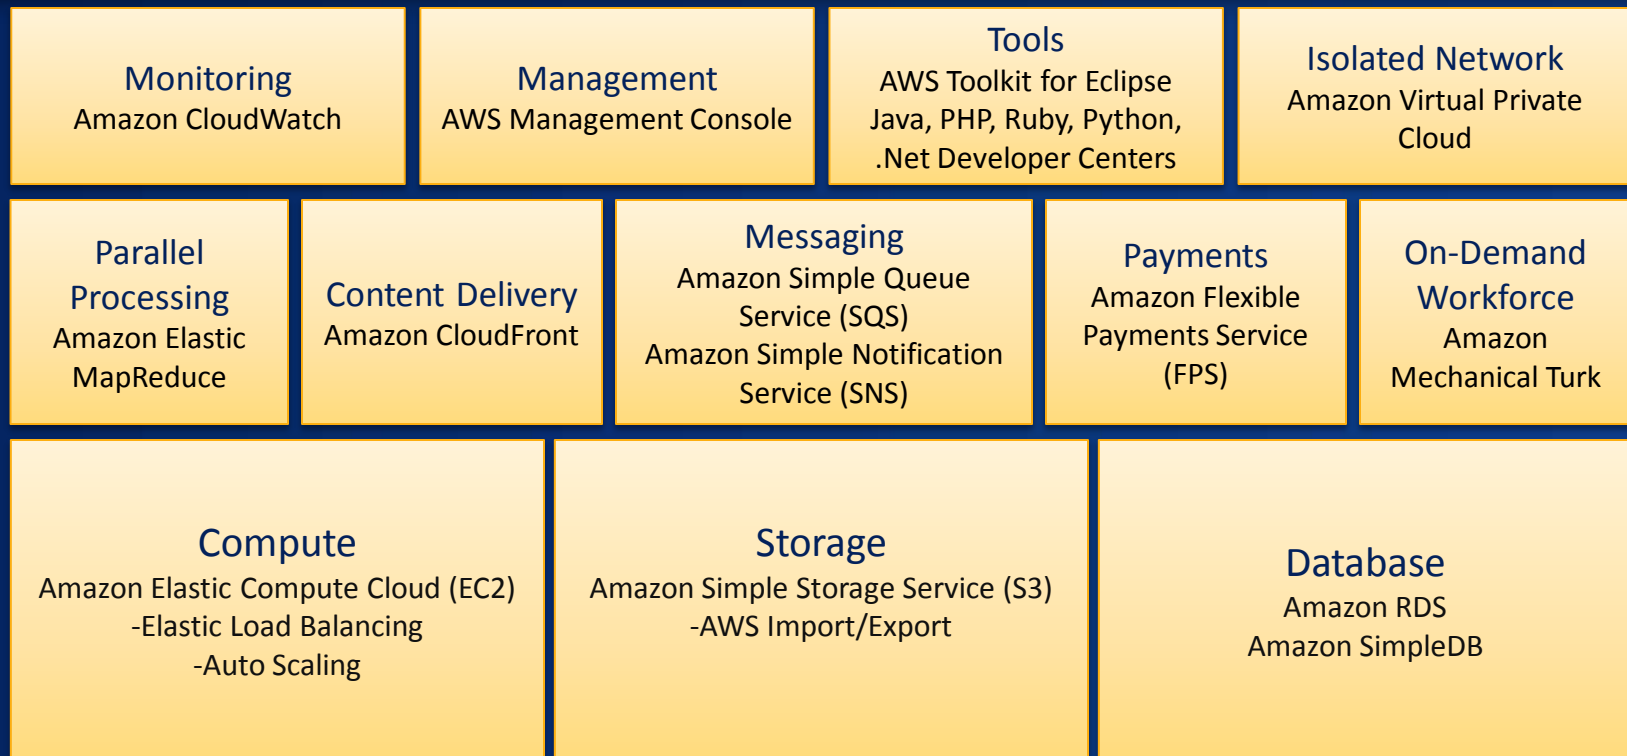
Monitoring
Amazon CloudWatch

Management
AWS Management Console

Tools
AWS Toolkit for Eclipse
Java, PHP, Ruby, Python, .Net Developer Centers

Isolated Network
Amazon Virtual Private Cloud

Parallel Processing
Amazon Elastic MapReduce

Content Delivery
Amazon CloudFront

Messaging
Amazon Simple Queue Service (SQS)
Amazon Simple Notification Service (SNS)

Payments
Amazon Flexible Payments Service (FPS)

On-Demand Workforce
Amazon Mechanical Turk

Compute
Amazon Elastic Compute Cloud (EC2)
-Elastic Load Balancing
-Auto Scaling

Storage
Amazon Simple Storage Service (S3)
-AWS Import/Export

Database
Amazon RDS
Amazon SimpleDB